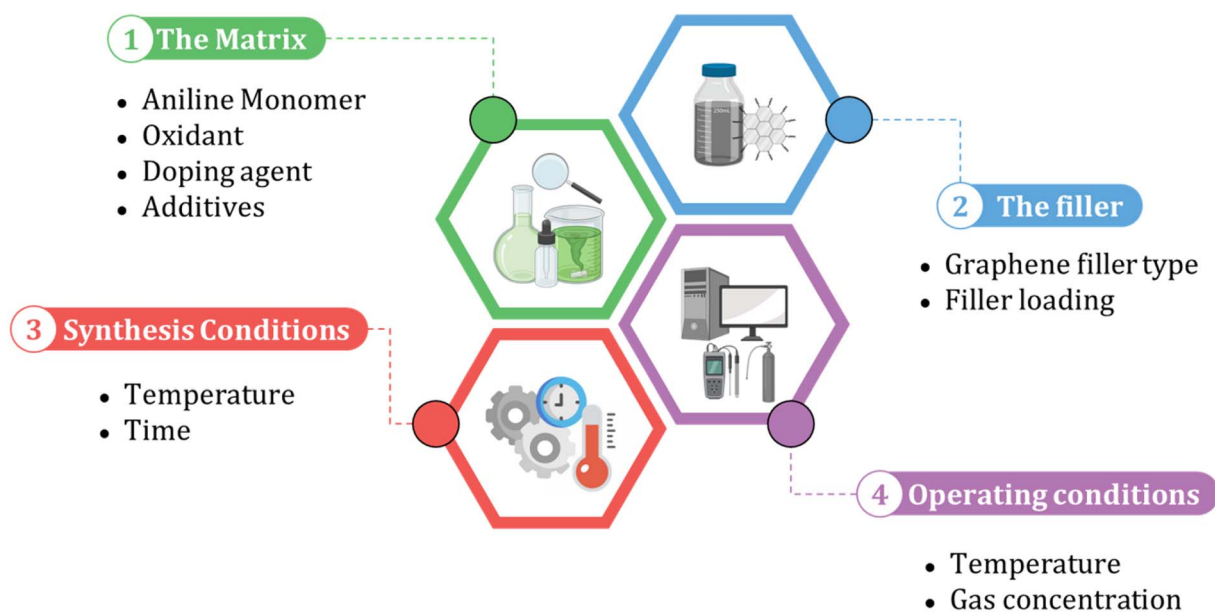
1 The Matrix

- Aniline Monomer
- Oxidant
- Doping agent
- Additives

250ml

2 The filler

- Graphene filler type
- Filler loading

3 Synthesis Conditions

- Temperature
- Time

4 Operating conditions

- Temperature
- Gas concentration